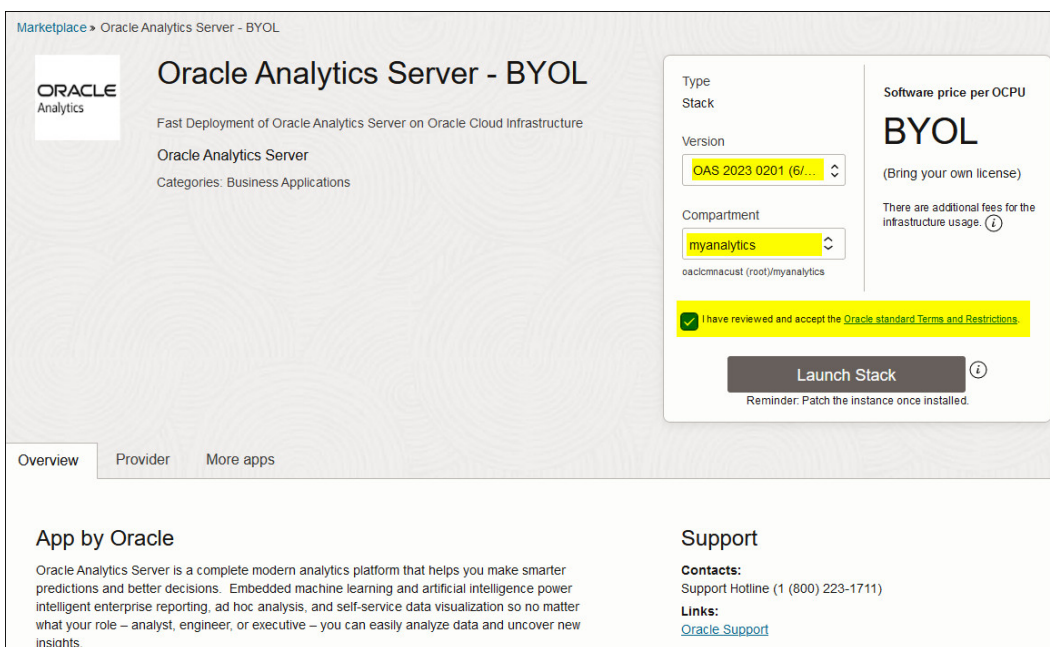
Marketplace » Oracle Analytics Server - BYOL

ORACLE
Analytics

Oracle Analytics Server - BYOL

Fast Deployment of Oracle Analytics Server on Oracle Cloud Infrastructure

Oracle Analytics Server

Categories: Business Applications

Type
Stack

Version
OAS 2023 0201 (6/...

Compartment
myanalytics
oaclcmnacust (root)/myanalytics

Software price per OCPU
BYOL
(Bring your own license)

There are additional fees for the infrastructure usage.

I have reviewed and accept the Oracle standard Terms and Restrictions.

Launch Stack

Reminder: Patch the instance once installed.

Overview | Provider | More apps

App by Oracle

Oracle Analytics Server is a complete modern analytics platform that helps you make smarter predictions and better decisions. Embedded machine learning and artificial intelligence power intelligent enterprise reporting, ad hoc analysis, and self-service data visualization so no matter what your role – analyst, engineer, or executive – you can easily analyze data and uncover new insights.

Support

Contacts:
Support Hotline (1 (800) 223-1711)

Links:
Oracle Support